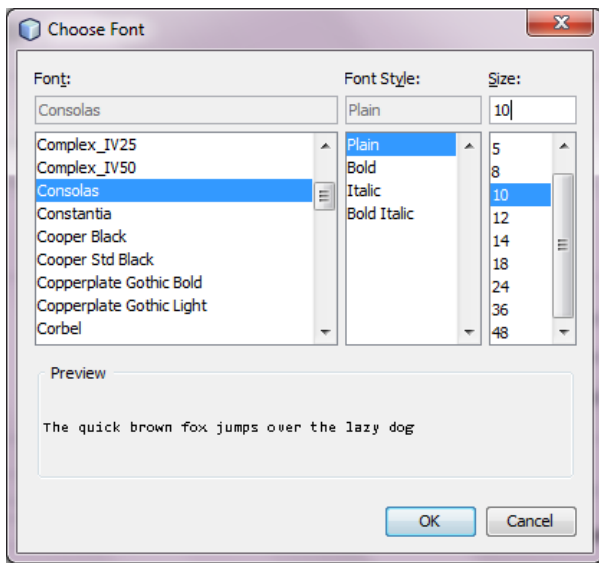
Choose Font

Font:
Consolas
Complex_IV25
Complex_IV50
Consolas
Constantia
Cooper Black
Cooper Std Black
Copperplate Gothic Bold
Copperplate Gothic Light
Corbel

Font Style:
Plain
Plain
Bold
Italic
Bold Italic

Size:
10
5
8
10
12
14
18
24
36
48

Preview
The quick brown fox jumps over the lazy dog

OK
Cancel